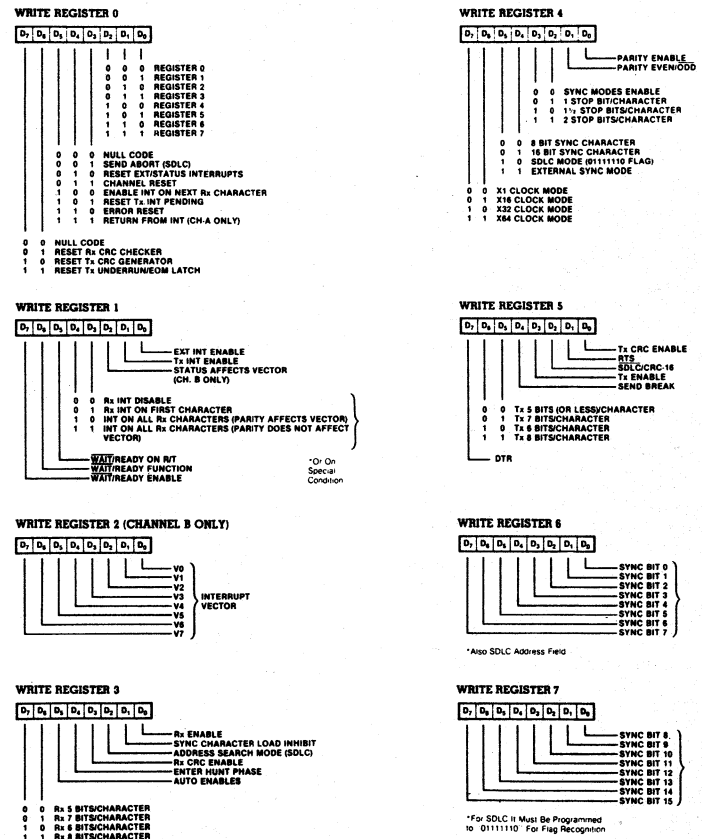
WRITE REGISTER 0

| $D_7$ | $D_6$ | $D_5$ | $D_4$ | $D_3$ | $D_2$ | $D_1$ | $D_0$ |
|---|---|---|---|---|---|---|---|

0 0 0 REGISTER 0
0 0 1 REGISTER 1
0 1 0 REGISTER 2
0 1 1 REGISTER 3
1 0 0 REGISTER 4
1 0 1 REGISTER 5
1 1 0 REGISTER 6
1 1 1 REGISTER 7

0 0 0 NULL CODE
0 0 1 SEND ABORT (SDLC)
0 1 0 RESET EXT/STATUS INTERRUPTS
0 1 1 CHANNEL RESET
1 0 0 ENABLE INT ON NEXT Rx CHARACTER
1 0 1 RESET Tx INT PENDING
1 1 0 ERROR RESET
1 1 1 RETURN FROM INT (CH-A ONLY)

0 0 NULL CODE
0 1 RESET Rx CRC CHECKER
1 0 RESET Tx CRC GENERATOR
1 1 RESET Tx UNDERRUN/EOM LATCH

WRITE REGISTER 1

| $D_7$ | $D_6$ | $D_5$ | $D_4$ | $D_3$ | $D_2$ | $D_1$ | $D_0$ |
|---|---|---|---|---|---|---|---|

EXT INT ENABLE
Tx INT ENABLE
STATUS AFFECTS VECTOR (CH. B ONLY)

0 0 Rx INT DISABLE
0 1 Rx INT ON FIRST CHARACTER
1 0 INT ON ALL Rx CHARACTERS (PARITY AFFECTS VECTOR)
1 1 INT ON ALL Rx CHARACTERS (PARITY DOES NOT AFFECT VECTOR)

*Or On Special Condition

WAIT/READY ON R/T
WAIT/READY FUNCTION
WAIT/READY ENABLE

WRITE REGISTER 2 (CHANNEL B ONLY)

| $D_7$ | $D_6$ | $D_5$ | $D_4$ | $D_3$ | $D_2$ | $D_1$ | $D_0$ |
|---|---|---|---|---|---|---|---|

V0
V1
V2
V3
V4
V5
V6
V7
INTERRUPT VECTOR

WRITE REGISTER 3

| $D_7$ | $D_6$ | $D_5$ | $D_4$ | $D_3$ | $D_2$ | $D_1$ | $D_0$ |
|---|---|---|---|---|---|---|---|

Rx ENABLE
SYNC CHARACTER LOAD INHIBIT
ADDRESS SEARCH MODE (SDLC)
Rx CRC ENABLE
ENTER HUNT PHASE
AUTO ENABLES

0 0 Rx 5 BITS/CHARACTER
0 1 Rx 7 BITS/CHARACTER
1 0 Rx 6 BITS/CHARACTER
1 1 Rx 8 BITS/CHARACTER

WRITE REGISTER 4

| $D_7$ | $D_6$ | $D_5$ | $D_4$ | $D_3$ | $D_2$ | $D_1$ | $D_0$ |
|---|---|---|---|---|---|---|---|

PARITY ENABLE
PARITY EVEN/ODD

0 0 SYNC MODES ENABLE
0 1 1 STOP BIT/CHARACTER
1 0 1½ STOP BITS/CHARACTER
1 1 2 STOP BITS/CHARACTER

0 0 8 BIT SYNC CHARACTER
0 1 16 BIT SYNC CHARACTER
1 0 SDLC MODE (01111110 FLAG)
1 1 EXTERNAL SYNC MODE

0 0 X1 CLOCK MODE
0 1 X16 CLOCK MODE
1 0 X32 CLOCK MODE
1 1 X64 CLOCK MODE

WRITE REGISTER 5

| $D_7$ | $D_6$ | $D_5$ | $D_4$ | $D_3$ | $D_2$ | $D_1$ | $D_0$ |
|---|---|---|---|---|---|---|---|

Tx CRC ENABLE
RTS
SDLC/CRC-16
Tx ENABLE
SEND BREAK

0 0 Tx 5 BITS (OR LESS)/CHARACTER
0 1 Tx 7 BITS/CHARACTER
1 0 Tx 6 BITS/CHARACTER
1 1 Tx 8 BITS/CHARACTER

DTR

WRITE REGISTER 6

| $D_7$ | $D_6$ | $D_5$ | $D_4$ | $D_3$ | $D_2$ | $D_1$ | $D_0$ |
|---|---|---|---|---|---|---|---|

SYNC BIT 0
SYNC BIT 1
SYNC BIT 2
SYNC BIT 3
SYNC BIT 4
SYNC BIT 5
SYNC BIT 6
SYNC BIT 7

*Also SDLC Address Field

WRITE REGISTER 7

| $D_7$ | $D_6$ | $D_5$ | $D_4$ | $D_3$ | $D_2$ | $D_1$ | $D_0$ |
|---|---|---|---|---|---|---|---|

SYNC BIT 8
SYNC BIT 9
SYNC BIT 10
SYNC BIT 11
SYNC BIT 12
SYNC BIT 13
SYNC BIT 14
SYNC BIT 15

*For SDLC It Must Be Programmed to "01111110" For Flag Recognition